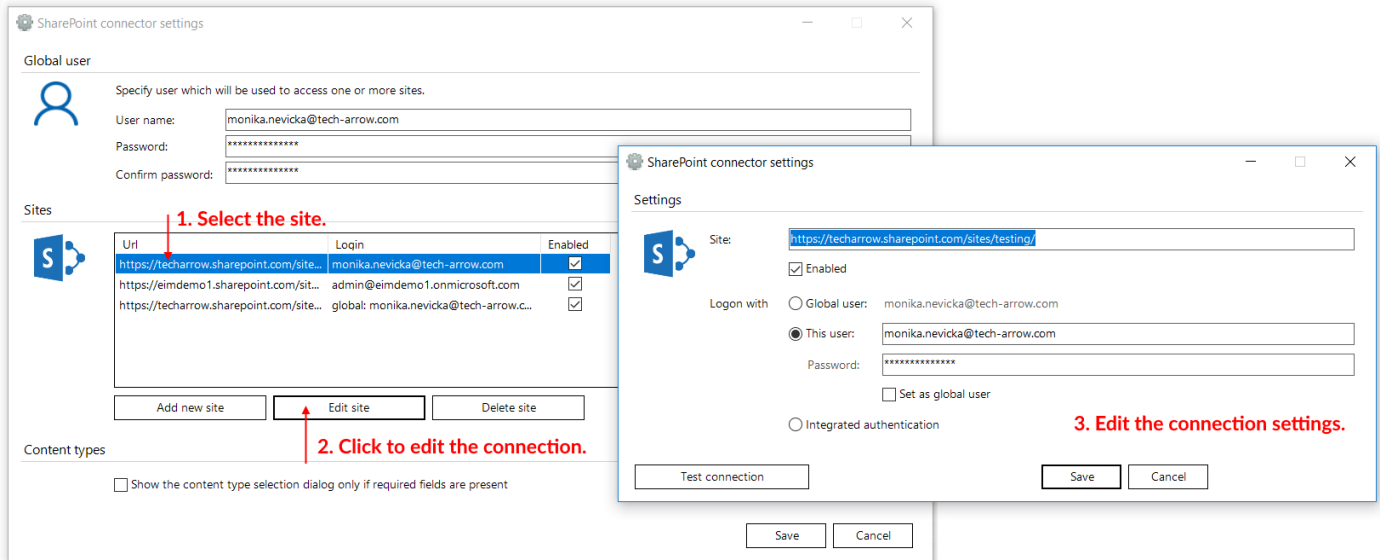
SharePoint connector settings

Global user

Specify user which will be used to access one or more sites.

User name: monika.nevicka@tech-arrow.com

Password: **************

Confirm password: **************

Sites

1. Select the site.

| Url | Login | Enabled |
|---|---|---|
| https://techarrow.sharepoint.com/site... | monika.nevicka@tech-arrow.com | ✓ |
| https://eimdemo1.sharepoint.com/sit... | admin@eimdemo1.onmicrosoft.com | ✓ |
| https://techarrow.sharepoint.com/site... | global: monika.nevicka@tech-arrow.c... | ✓ |

Add new site | Edit site | Delete site

2. Click to edit the connection.

Content types

Show the content type selection dialog only if required fields are present

Save | Cancel

SharePoint connector settings

Settings

Site: https://techarrow.sharepoint.com/sites/testing/

Enabled

Logon with

Global user: monika.nevicka@tech-arrow.com

This user: monika.nevicka@tech-arrow.com

Password: **************

Set as global user

Integrated authentication

3. Edit the connection settings.

Test connection

Save | Cancel